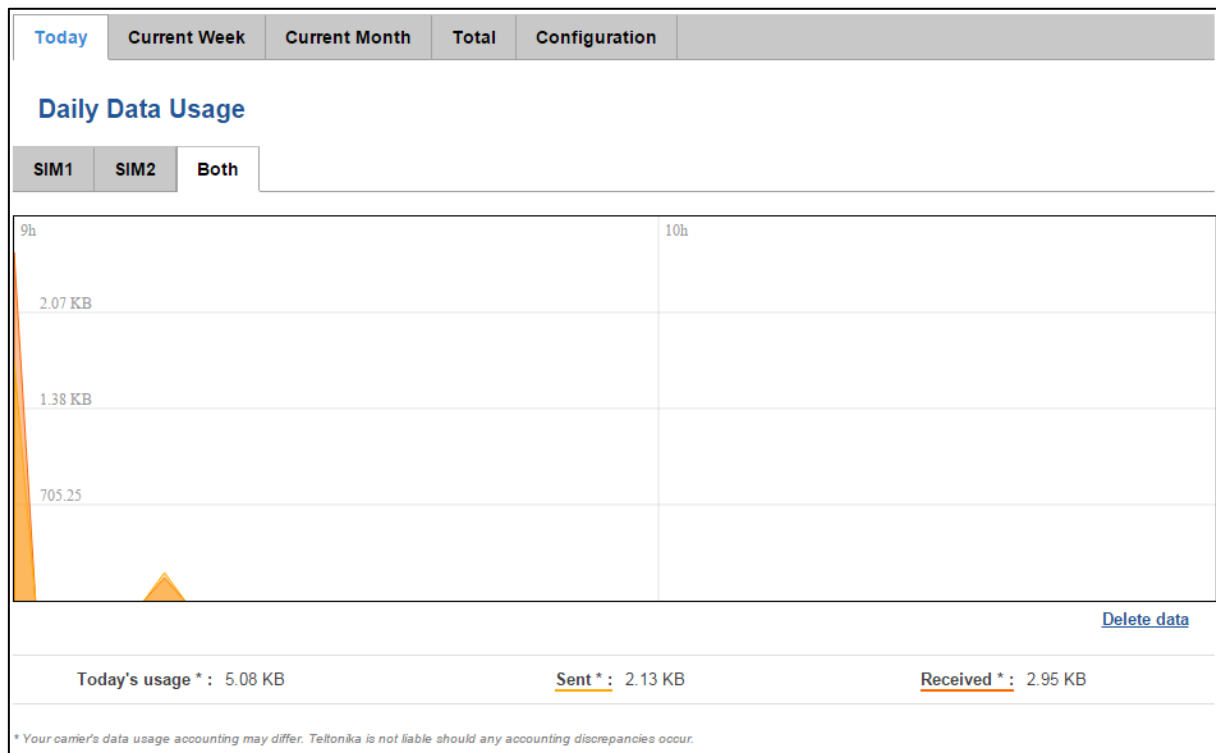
Today | Current Week | Current Month | Total | Configuration

Daily Data Usage

SIM1 | SIM2 | Both

9h

10h

2.07 KB

1.38 KB

705.25

Delete data

Today's usage * : 5.08 KB

Sent * : 2.13 KB

Received * : 2.95 KB

* Your carrier's data usage accounting may differ. Teltonika is not liable should any accounting discrepancies occur.